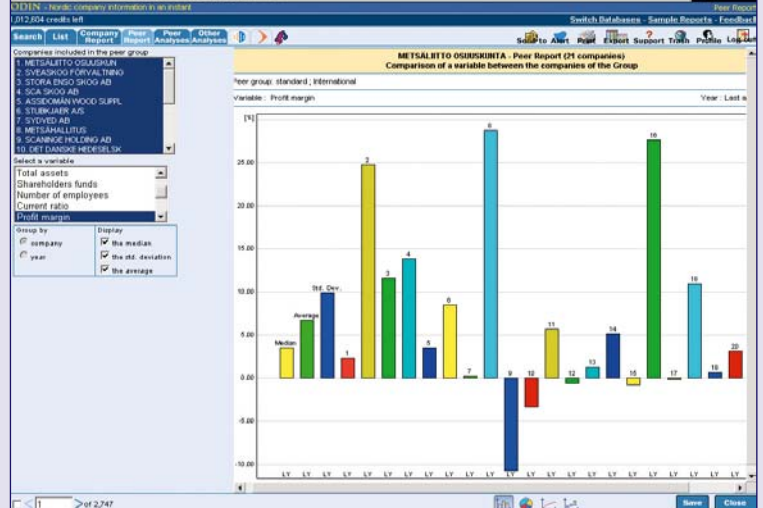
ODIN - Nordic company information in an instant

Peer Report

1,012,604 credits left

Switch Databases - Sample Reports - Feedback

Search | List | Company Report | Peer Report | Peer Analyses | Other Analyses

Save to | Alert | Print | Export | Support | Trash | Profile | Log out

Companies included in the peer group

1. METSÄLIITTO OSUUSKUN
2. SVEASKOG FÖRVALTNING
3. STORA ENSO SKOG AB
4. SCA SKOG AB
5. ASSIDOMÄN WOOD SUPPL
6. STUBKJAER A/S
7. SYDVED AB
8. METSÄHALLITUS
9. SCANINGE HOLDING AB
10. DET DANSKE HEDESELSK

Select a variable

Total assets
Shareholders funds
Number of employees
Current ratio
Profit margin

Group by
company
year

Display
the median
the std. deviation
the average

METSÄLIITTO OSUUSKUNTA - Peer Report (21 companies)
Comparison of a variable between the companies of the Group

Peer group: standard ; international

Variable : Profit margin

Year : Last a

[%]

25.00
20.00
15.00
10.00
5.00
0.00
-5.00
-10.00

Median
Average
Std. Dev.
1
2
3
4
5
6
7
8
9
10
11
12
13
14
15
16
17
18
19
20

LY LY LY LY LY LY LY LY LY LY LY LY LY LY LY LY LY LY LY LY LY LY LY

1 of 2,747

Save

Close